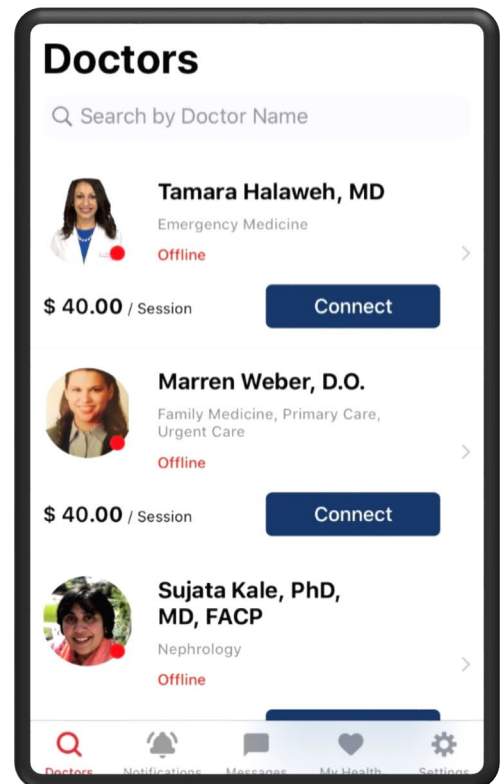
Doctors

Search by Doctor Name

Tamara Halaweh, MD
Emergency Medicine
Offline

$ 40.00 / Session
Connect

Marren Weber, D.O.
Family Medicine, Primary Care, Urgent Care
Offline

$ 40.00 / Session
Connect

Sujata Kale, PhD, MD, FACP
Nephrology
Offline

Doctors
Notifications
Messages
My Health
Settings